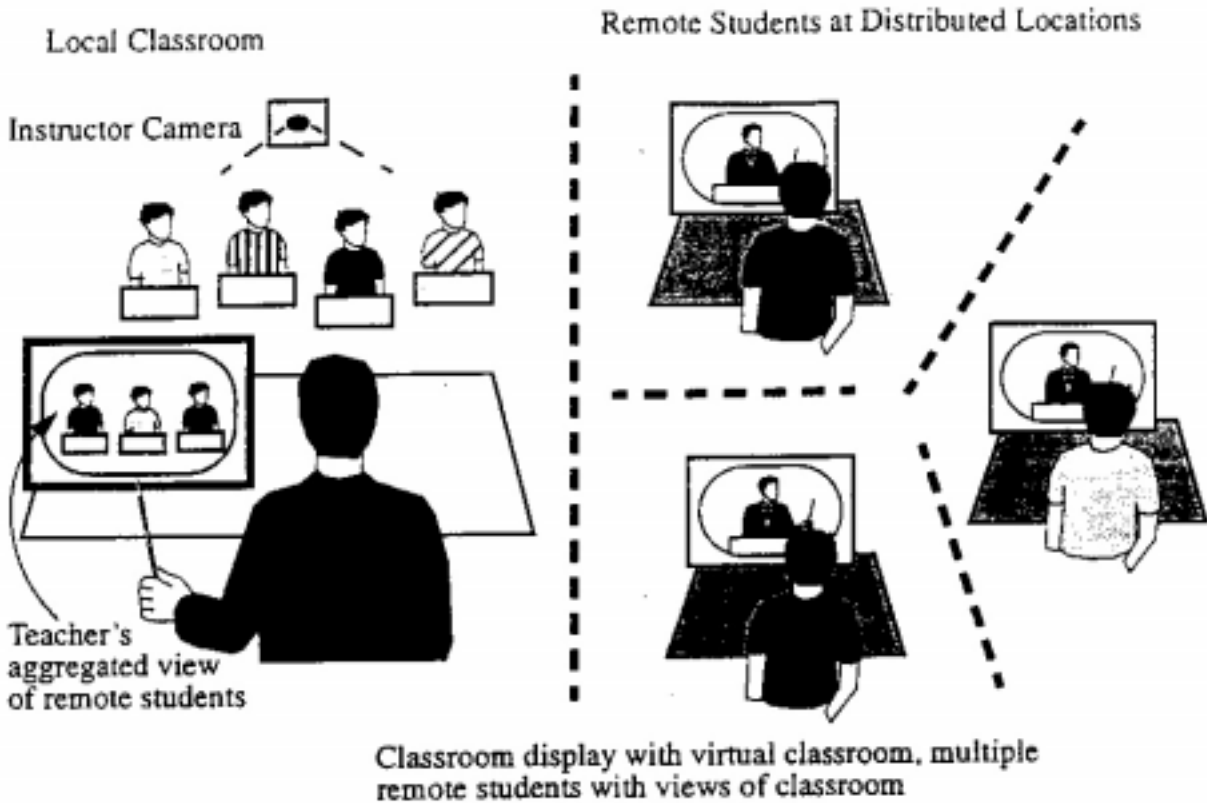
Local Classroom

Remote Students at Distributed Locations

Instructor Camera

Teacher's aggregated view of remote students

Classroom display with virtual classroom, multiple remote students with views of classroom